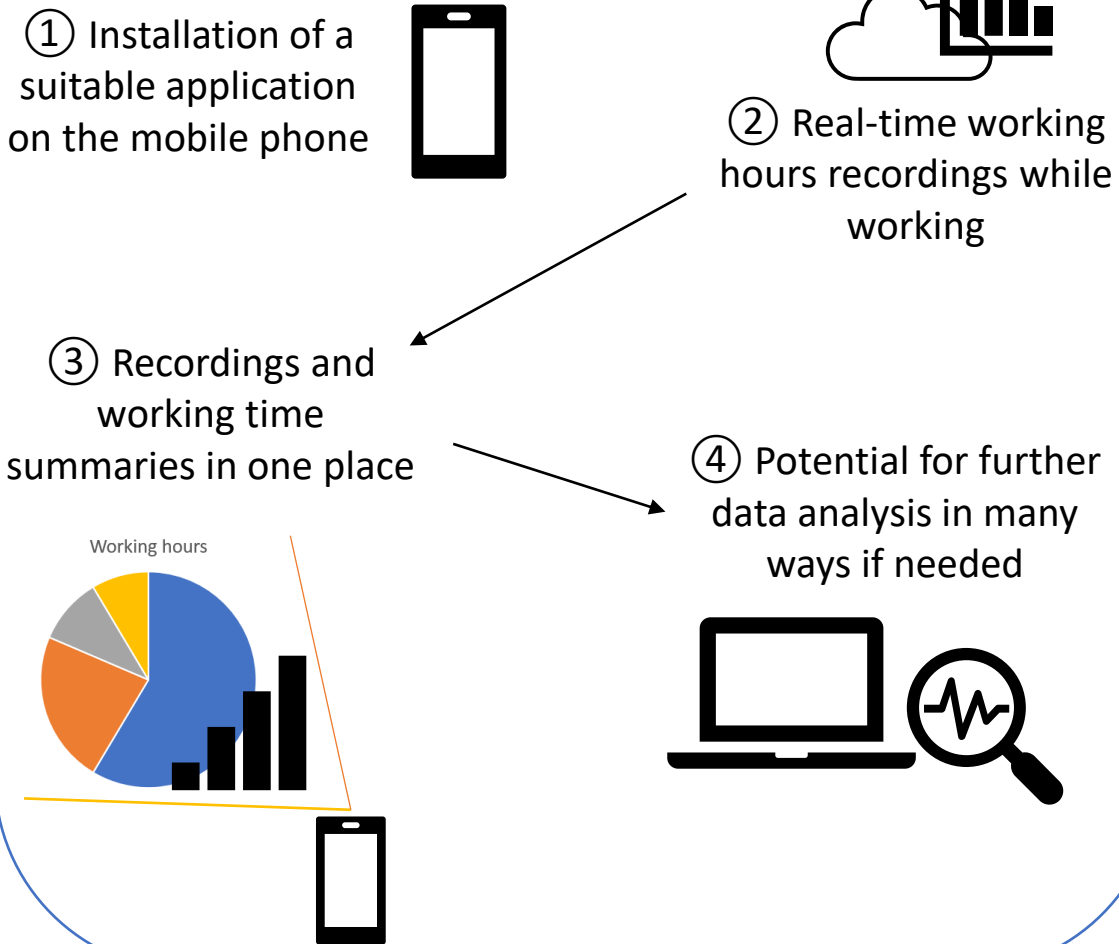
① Installation of a suitable application on the mobile phone

② Real-time working hours recordings while working

③ Recordings and working time summaries in one place

Working hours

④ Potential for further data analysis in many ways if needed